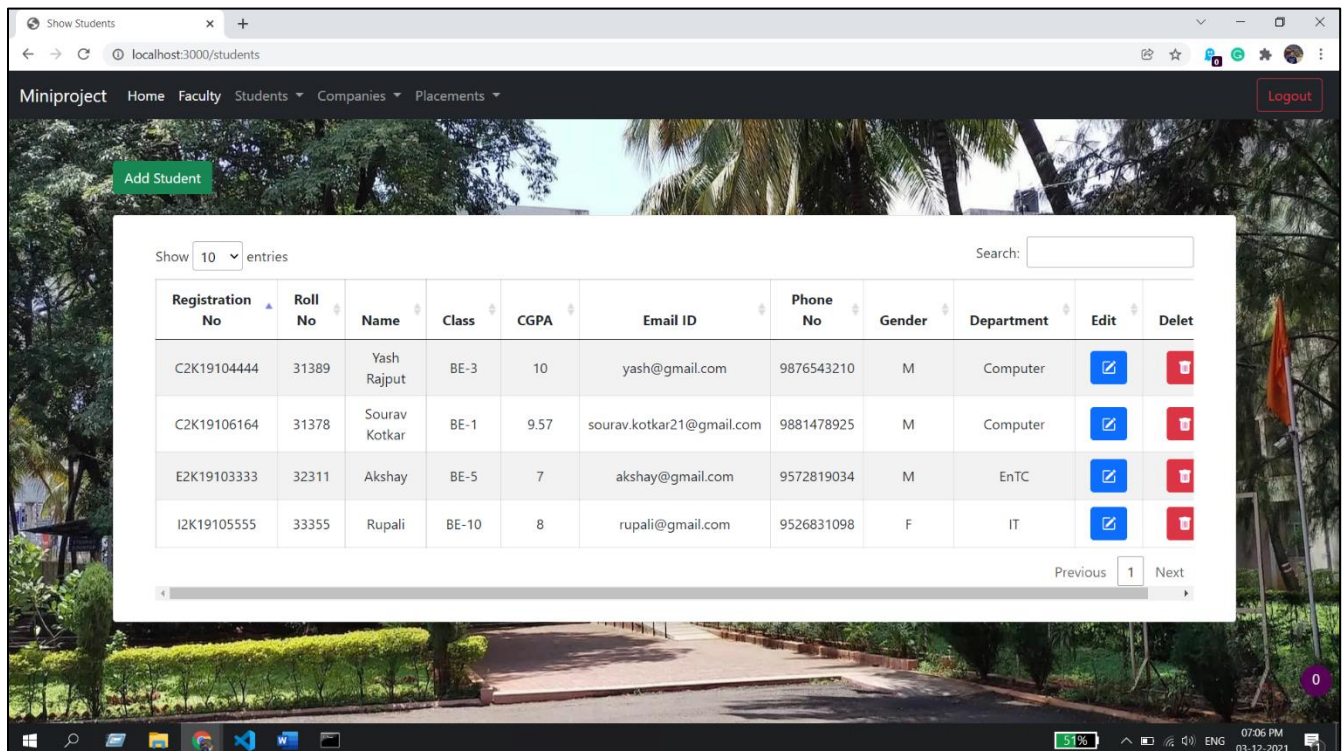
Show Students
localhost:3000/students

Miniproject Home Faculty Students Companies Placements Logout

Add Student

Show 10 entries
Search:

| Registration No | Roll No | Name | Class | CGPA | Email ID | Phone No | Gender | Department | Edit | Delet |
|---|---|---|---|---|---|---|---|---|---|---|
| C2K19104444 | 31389 | Yash Rajput | BE-3 | 10 | yash@gmail.com | 9876543210 | M | Computer | | |
| C2K19106164 | 31378 | Sourav Kotkar | BE-1 | 9.57 | sourav.kotkar21@gmail.com | 9881478925 | M | Computer | | |
| E2K19103333 | 32311 | Akshay | BE-5 | 7 | akshay@gmail.com | 9572819034 | M | EnTC | | |
| I2K19105555 | 33355 | Rupali | BE-10 | 8 | rupali@gmail.com | 9526831098 | F | IT | | |

Previous 1 Next

0

51% ENG 07:06 PM 03-12-2021